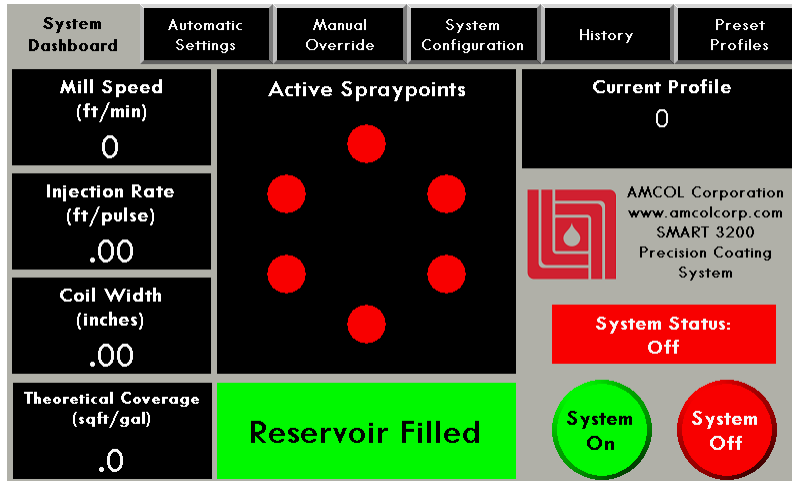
System Dashboard | Automatic Settings | Manual Override | System Configuration | History | Preset Profiles

Mill Speed (ft/min)
0

Active Spraypoints

Current Profile
0

Injection Rate (ft/pulse)
.00

AMCOL Corporation
www.amcolcorp.com
SMART 3200
Precision Coating System

Coil Width (inches)
.00

System Status:
Off

Theoretical Coverage (sqft/gal)
.0

Reservoir Filled

System On

System Off